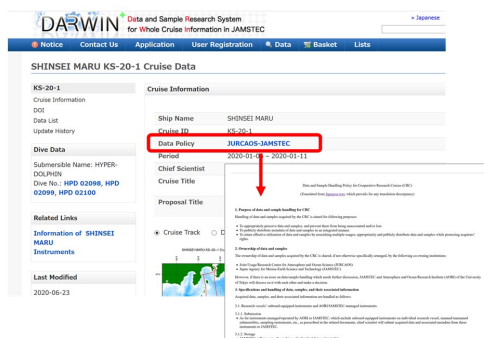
DARWIN Data and Sample Research System for Whole Cruise Information in JAMSTEC

» Japanese

Notice | Contact Us | Application | User Registration | Data | Basket | Lists

SHINSEI MARU KS-20-1 Cruise Data

KS-20-1
Cruise Information
(Text)
Data List
Update History

Dive Data
Submersible Name: HYPER-DOLPHIN
Dive No.: HPD 02098, HPD 02099, HPD 02100

Related Links
Information of SHINSEI MARU
Instruments

Last Modified
2020-06-23

Cruise Information

| Ship Name | SHINSEI MARU |
|---|---|
| Cruise ID | KS-20-1 |
| Data Policy | JURCAOS-JAMSTEC |
| Period | 2020-01-05 – 2020-01-11 |
| Chief Scientist | |
| Cruise Title | |
| Proposal Title | |

Cruise Track

SHINSEI MARU KS-

Data and Sample Handling Policy for Cooperative Research Cruises (CRC)

1. Purpose of data and sample handling for CRC

2. Ownership of data and samples

3. Specifications and handling of data, samples, and their associated information

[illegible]